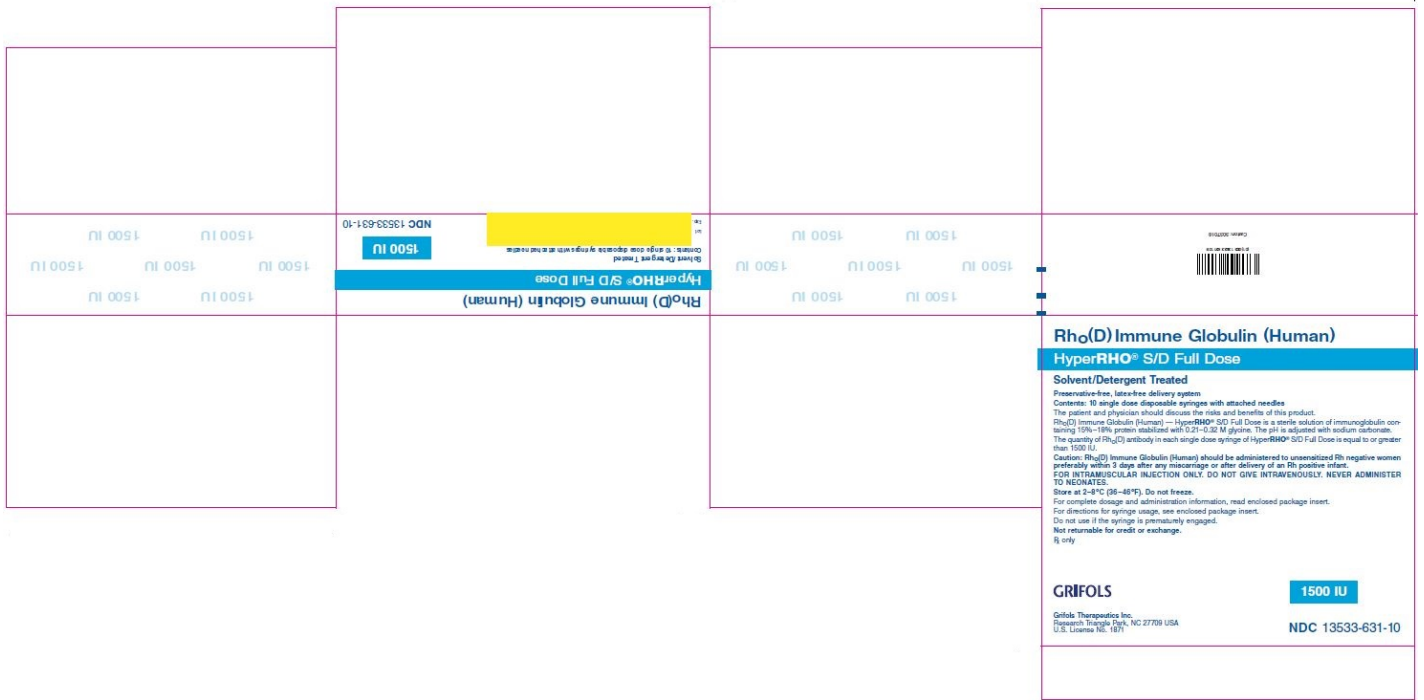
1500 IU 1500 IU
1500 IU 1500 IU 1500 IU
1500 IU 1500 IU

NDC 13533-631-10
1500 IU
HyperRHO® S/D Full Dose
Rho(D) Immune Globulin (Human)
Solvent/Detergent Treated
Contents: 10 single dose disposable syringes with attached needles
Lot
Exp.

1500 IU 1500 IU
1500 IU 1500 IU 1500 IU
1500 IU 1500 IU

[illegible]

Rh$_O$(D) Immune Globulin (Human)

HyperRHO® S/D Full Dose

Solvent/Detergent Treated

Preservative-free, latex-free delivery system
Contents: 10 single dose disposable syringes with attached needles
The patient and physician should discuss the risks and benefits of this product.
Rh$_O$(D) Immune Globulin (Human) — HyperRHO® S/D Full Dose is a sterile solution of immunoglobulin containing 15%–18% protein stabilized with 0.21–0.32 M glycine. The pH is adjusted with sodium carbonate.
The quantity of Rh$_O$(D) antibody in each single dose syringe of HyperRHO® S/D Full Dose is equal to or greater than 1500 IU.
Caution: Rh$_O$(D) Immune Globulin (Human) should be administered to unsensitized Rh negative women preferably within 3 days after any miscarriage or after delivery of an Rh positive infant.
FOR INTRAMUSCULAR INJECTION ONLY. DO NOT GIVE INTRAVENOUSLY. NEVER ADMINISTER TO NEONATES.
Store at 2–8°C (36–46°F). Do not freeze.
For complete dosage and administration information, read enclosed package insert.
For directions for syringe usage, see enclosed package insert.
Do not use if the syringe is prematurely engaged.
Not returnable for credit or exchange.
℞ only

GRIFOLS

1500 IU

Grifols Therapeutics Inc.
Research Triangle Park, NC 27709 USA
U.S. License No. 1871

NDC 13533-631-10